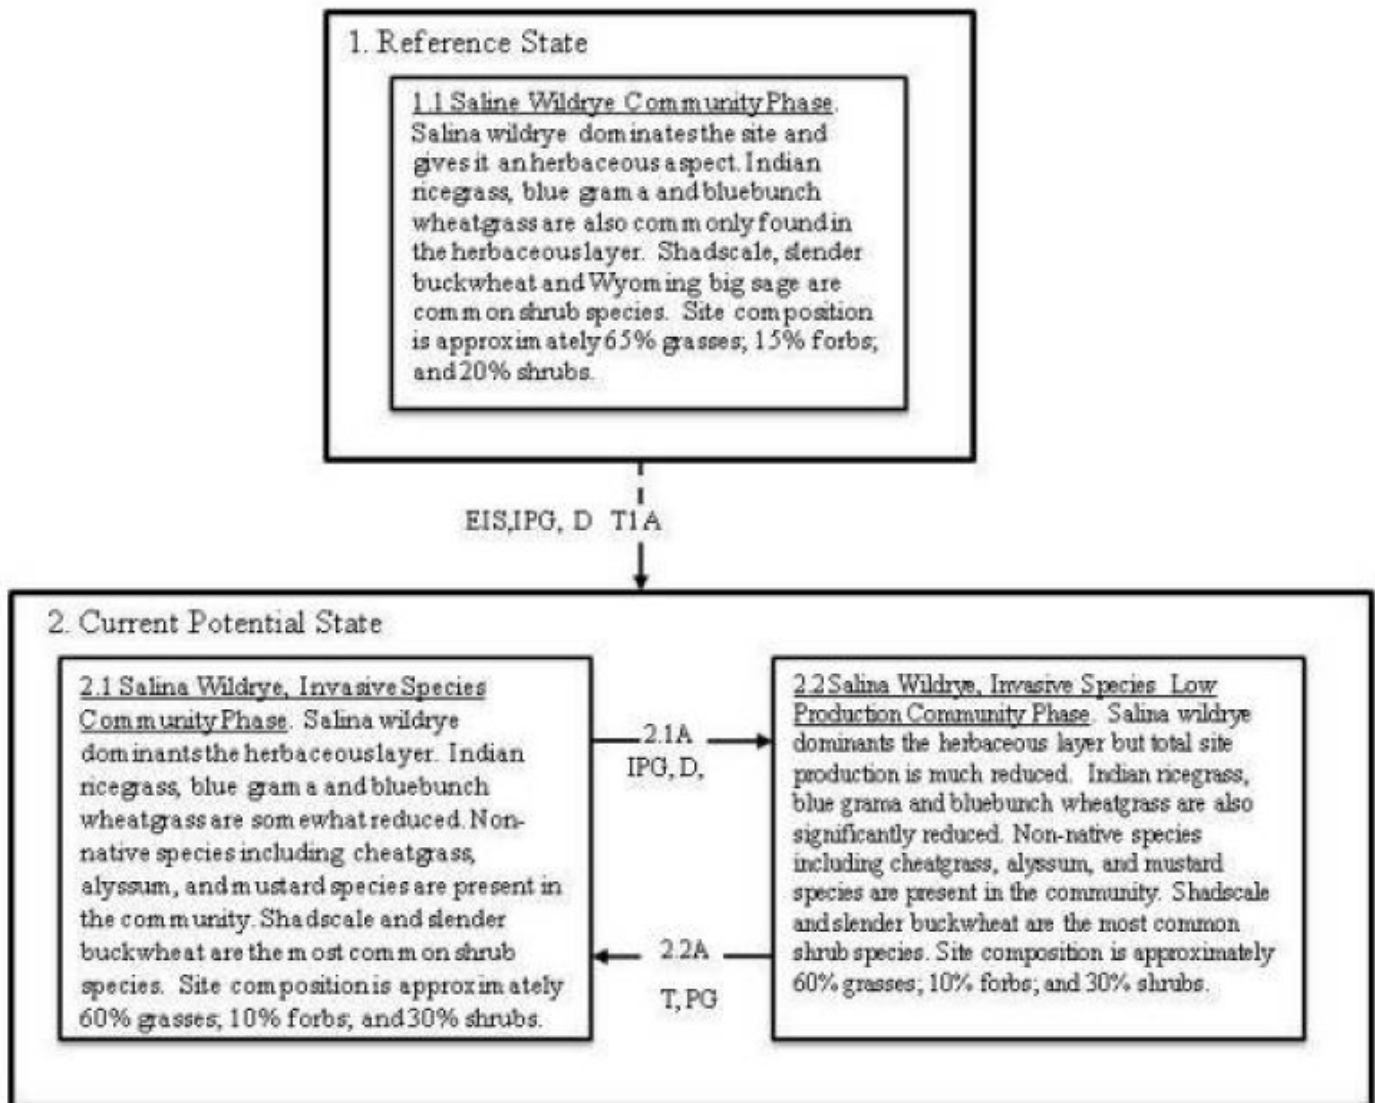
1. Reference State

1.1 Saline Wildrye Community Phase. Salina wildrye dominates the site and gives it an herbaceous aspect. Indian ricegrass, blue grama and bluebunch wheatgrass are also commonly found in the herbaceous layer. Shadscale, slender buckwheat and Wyoming big sage are common shrub species. Site composition is approximately 65% grasses; 15% forbs; and 20% shrubs.

EIS,IPG, D T1A

2. Current Potential State

2.1 Salina Wildrye, Invasive Species Community Phase. Salina wildrye dominants the herbaceous layer. Indian ricegrass, blue grama and bluebunch wheatgrass are somewhat reduced. Non-native species including cheatgrass, alyssum, and mustard species are present in the community. Shadscale and slender buckwheat are the most common shrub species. Site composition is approximately 60% grasses; 10% forbs; and 30% shrubs.

2.1A IPG, D,

2.2A T, PG

2.2 Salina Wildrye, Invasive Species Low Production Community Phase. Salina wildrye dominants the herbaceous layer but total site production is much reduced. Indian ricegrass, blue grama and bluebunch wheatgrass are also significantly reduced. Non-native species including cheatgrass, alyssum, and mustard species are present in the community. Shadscale and slender buckwheat are the most common shrub species. Site composition is approximately 60% grasses; 10% forbs; and 30% shrubs.